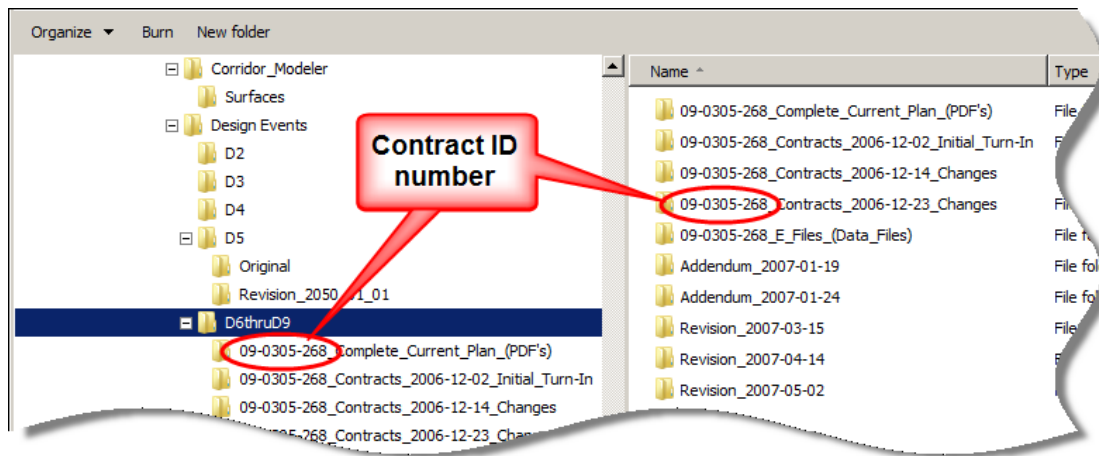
Organize ▼ Burn New folder

Corridor_Modeler
Surfaces
Design Events
D2
D3
D4
D5
Original
Revision_2050_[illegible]1_01
D6thruD9
09-0305-268_Complete_Current_Plan_(PDF's)
09-0305-268_Contracts_2006-12-02_Initial_Turn-In
09-0305-268_Contracts_2006-12-14_Changes
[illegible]0305-268_Contracts_2006-12-23_Chan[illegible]

Contract ID number

| Name | Type |
|---|---|
| 09-0305-268_Complete_Current_Plan_(PDF's) | File |
| 09-0305-268_Contracts_2006-12-02_Initial_Turn-In | F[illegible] |
| 09-0305-268_Contracts_2006-12-14_Changes | |
| 09-0305-268_Contracts_2006-12-23_Changes | Fil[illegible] |
| 09-0305-268_E_Files_(Data_Files) | File fo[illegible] |
| Addendum_2007-01-19 | File fol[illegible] |
| Addendum_2007-01-24 | File fol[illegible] |
| Revision_2007-03-15 | File |
| Revision_2007-04-14 | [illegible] |
| Revision_2007-05-02 | |